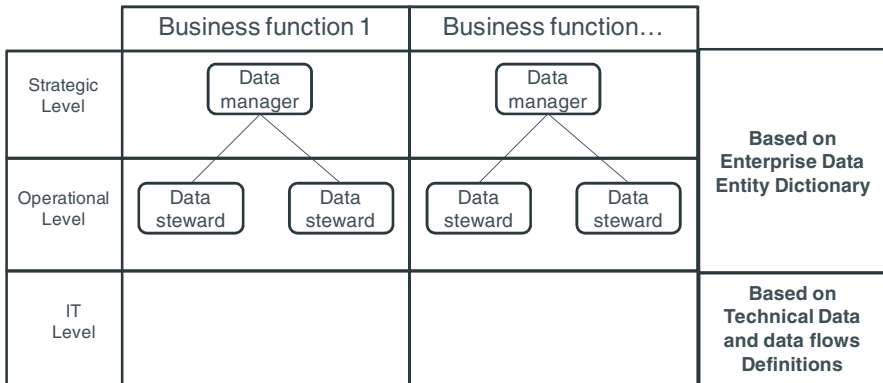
| | Business function 1 | Business function… | |
|---|---|---|---|
| Strategic Level | Data manager | Data manager | Based on Enterprise Data Entity Dictionary |
| Operational Level | Data steward, Data steward | Data steward, Data steward | |
| IT Level | | | Based on Technical Data and data flows Definitions |